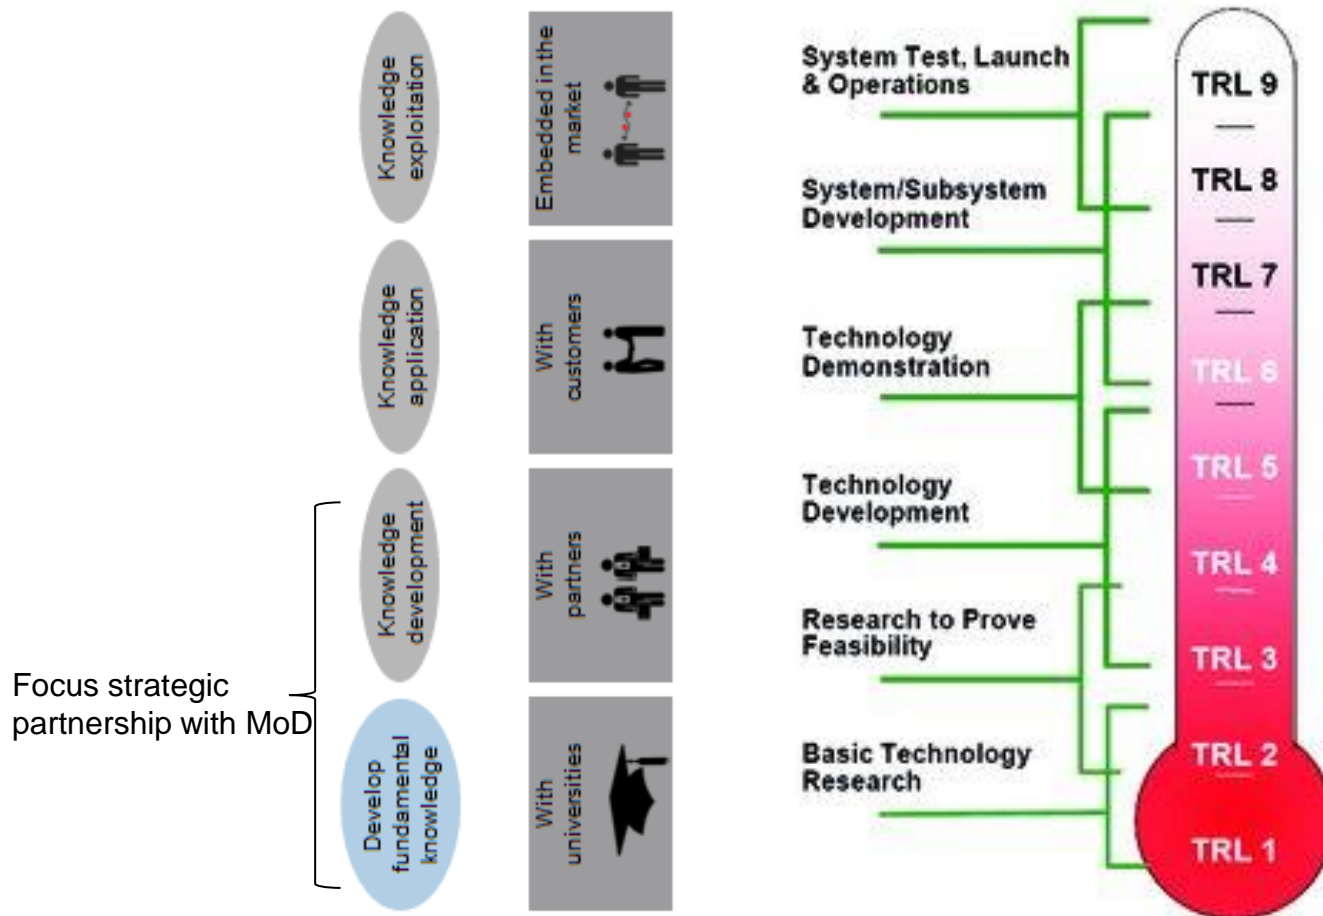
Knowledge exploitation

Embedded in the market

Knowledge application

With customers

Knowledge development

With partners

Develop fundamental knowledge

With universities

Focus strategic partnership with MoD

System Test, Launch & Operations

System/Subsystem Development

Technology Demonstration

Technology Development

Research to Prove Feasibility

Basic Technology Research

TRL 9

TRL 8

TRL 7

TRL 6

TRL 5

TRL 4

TRL 3

TRL 2

TRL 1